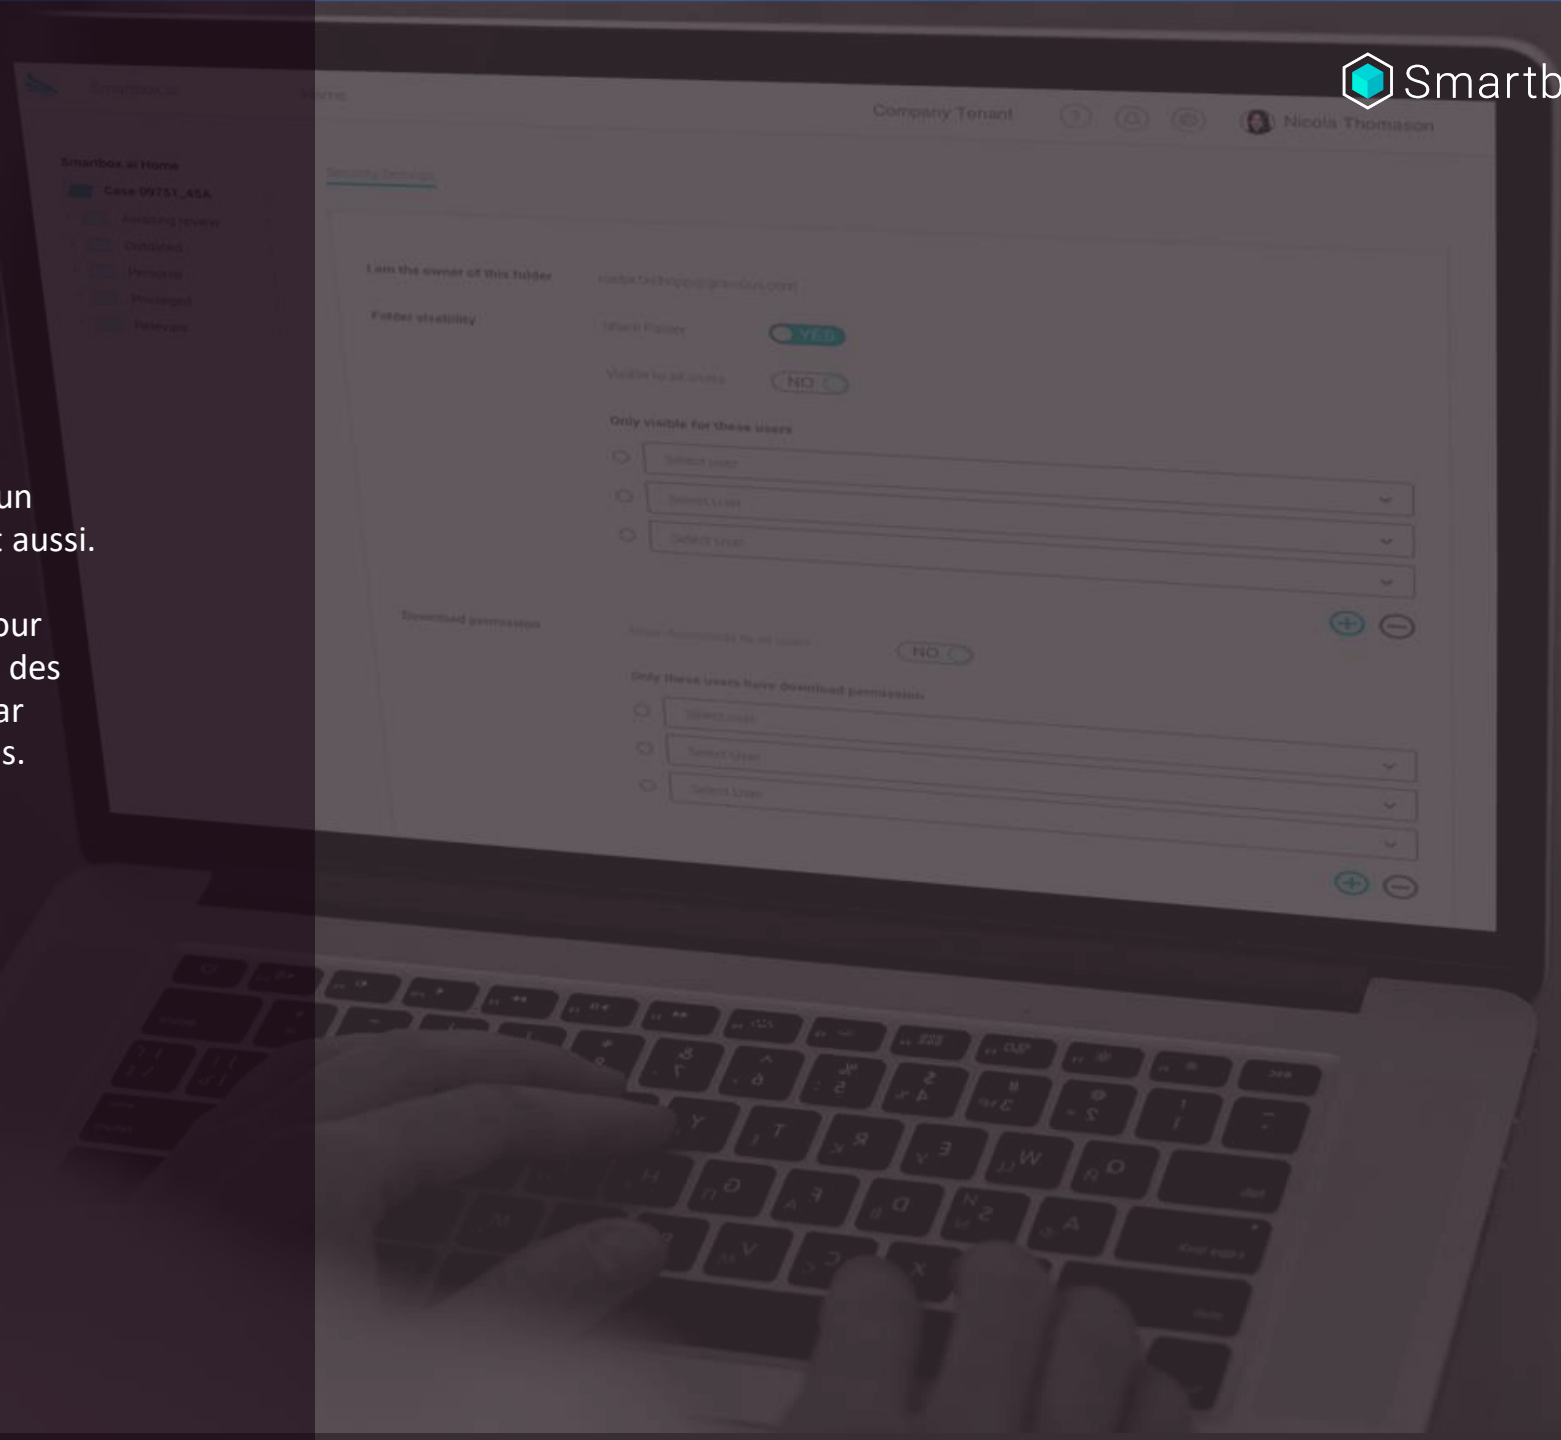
Smartb

un
aussi.

our
des
ar
s.

Smartbox.ai Home

Company Tenant

Nicola Thomason

Smartbox.ai Home

Case 09751_A5A

Security Settings

I am the owner of this folder

Folder visibility

Share Folder

YES

Visible to all users

NO

Only visible for these users

Select User

Select User

Select User

Download permission

NO

Only these users have download permission

Select User

Select User

Select User